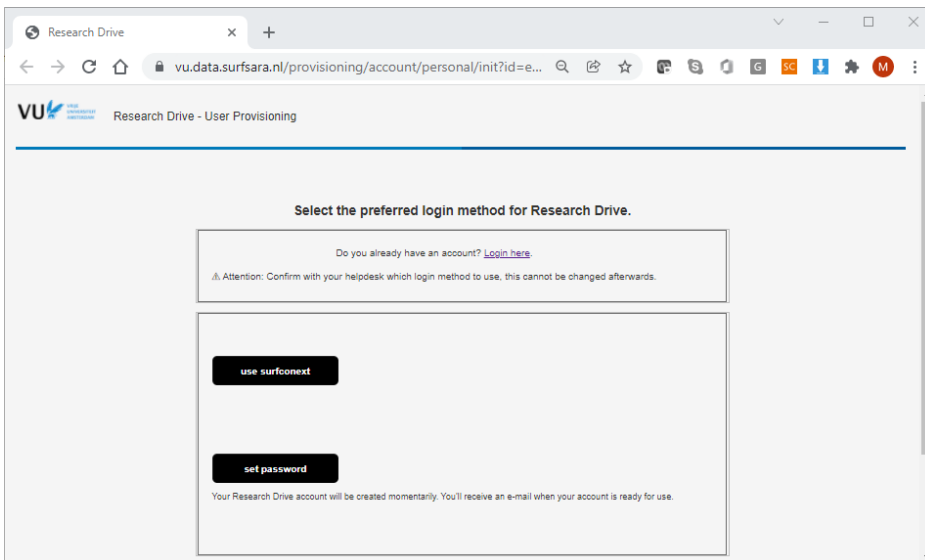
Research Drive ×

vu.data.surfsara.nl/provisioning/account/personal/init?id=e...

VU VRIJE UNIVERSITEIT AMSTERDAM Research Drive - User Provisioning

Select the preferred login method for Research Drive.

Do you already have an account? Login here.

⚠ Attention: Confirm with your helpdesk which login method to use, this cannot be changed afterwards.

use surfconext

set password

Your Research Drive account will be created momentarily. You'll receive an e-mail when your account is ready for use.